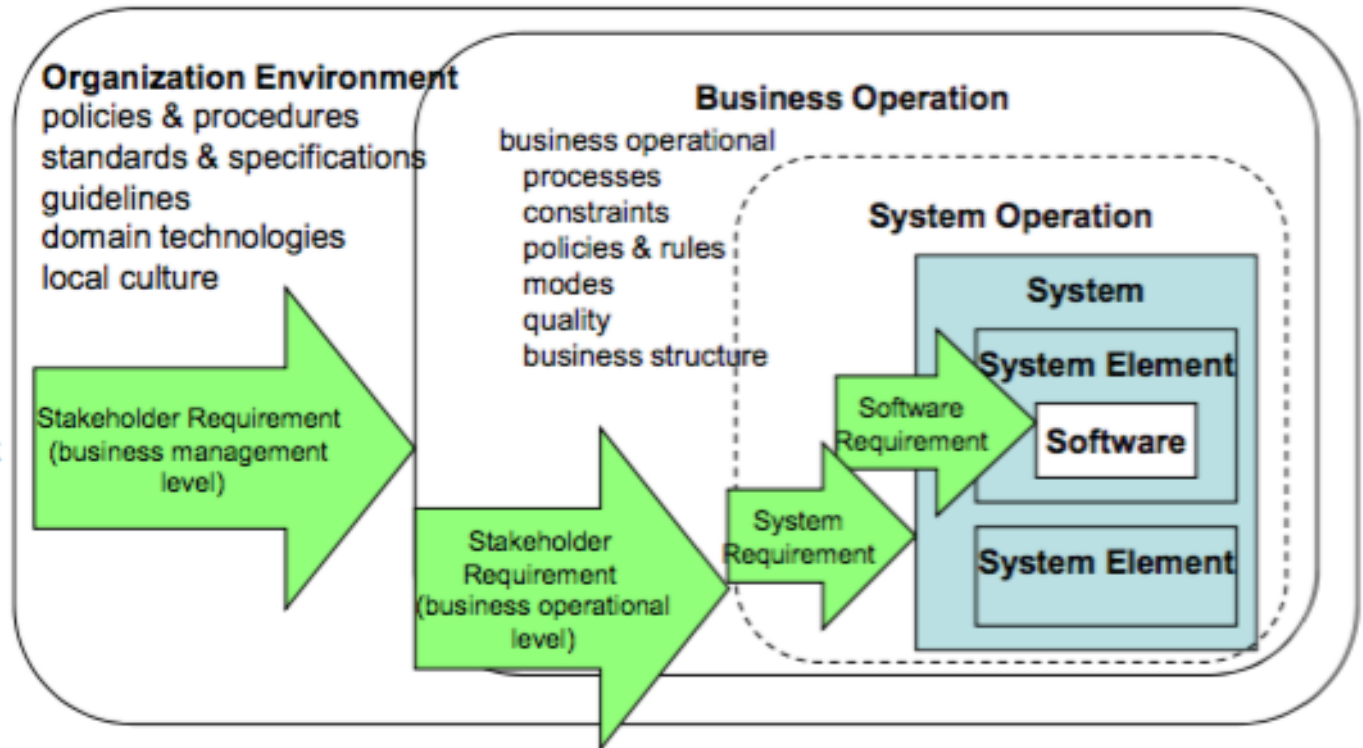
Organization Environment
policies & procedures
standards & specifications
guidelines
domain technologies
local culture

Business Operation
business operational
processes
constraints
policies & rules
modes
quality
business structure

System Operation

System

System Element

Software

System Element

Stakeholder Requirement (business management level)

Stakeholder Requirement (business operational level)

System Requirement

Software Requirement